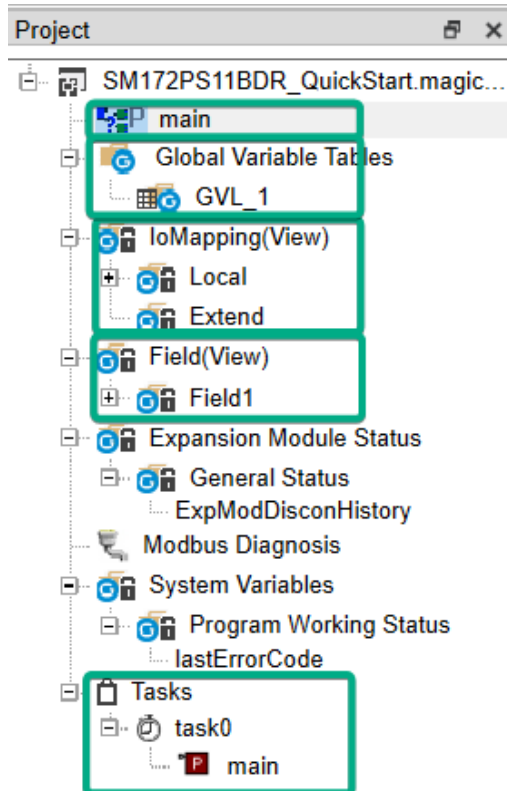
Project

SM172PS11BDR_QuickStart.magic...

main

Global Variable Tables

GVL_1

IoMapping(View)

Local

Extend

Field(View)

Field1

Expansion Module Status

General Status

ExpModDisconHistory

Modbus Diagnosis

System Variables

Program Working Status

lastErrorCode

Tasks

task0

main